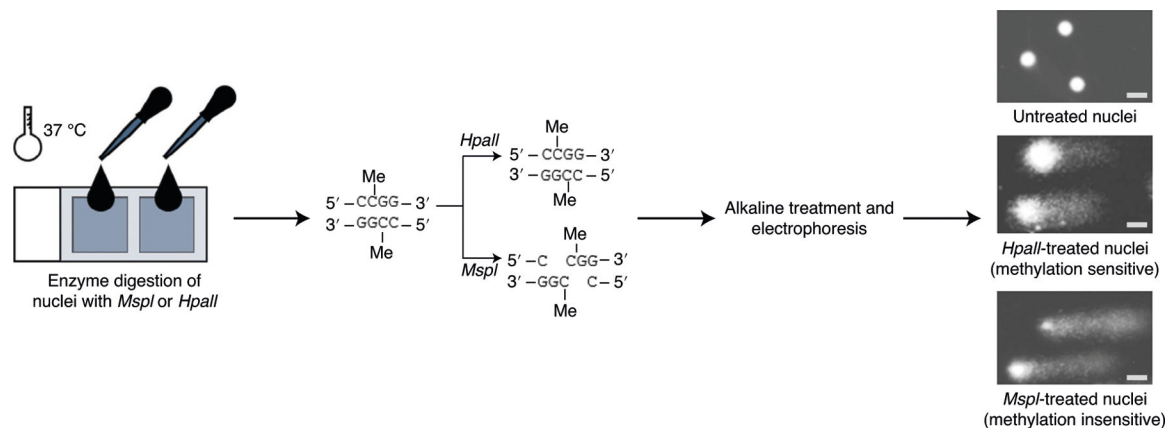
37 °C

Enzyme digestion of nuclei with *MspI* or *HpaII*

Me
5′ – CCGG – 3′
3′ – GGCC – 5′
Me

*HpaII*

Me
5′ – CCGG – 3′
3′ – GGCC – 5′
Me

*MspI*

Me
5′ – C CGG – 3′
3′ – GGC C – 5′
Me

Alkaline treatment and electrophoresis

Untreated nuclei

*HpaII*-treated nuclei (methylation sensitive)

*MspI*-treated nuclei (methylation insensitive)